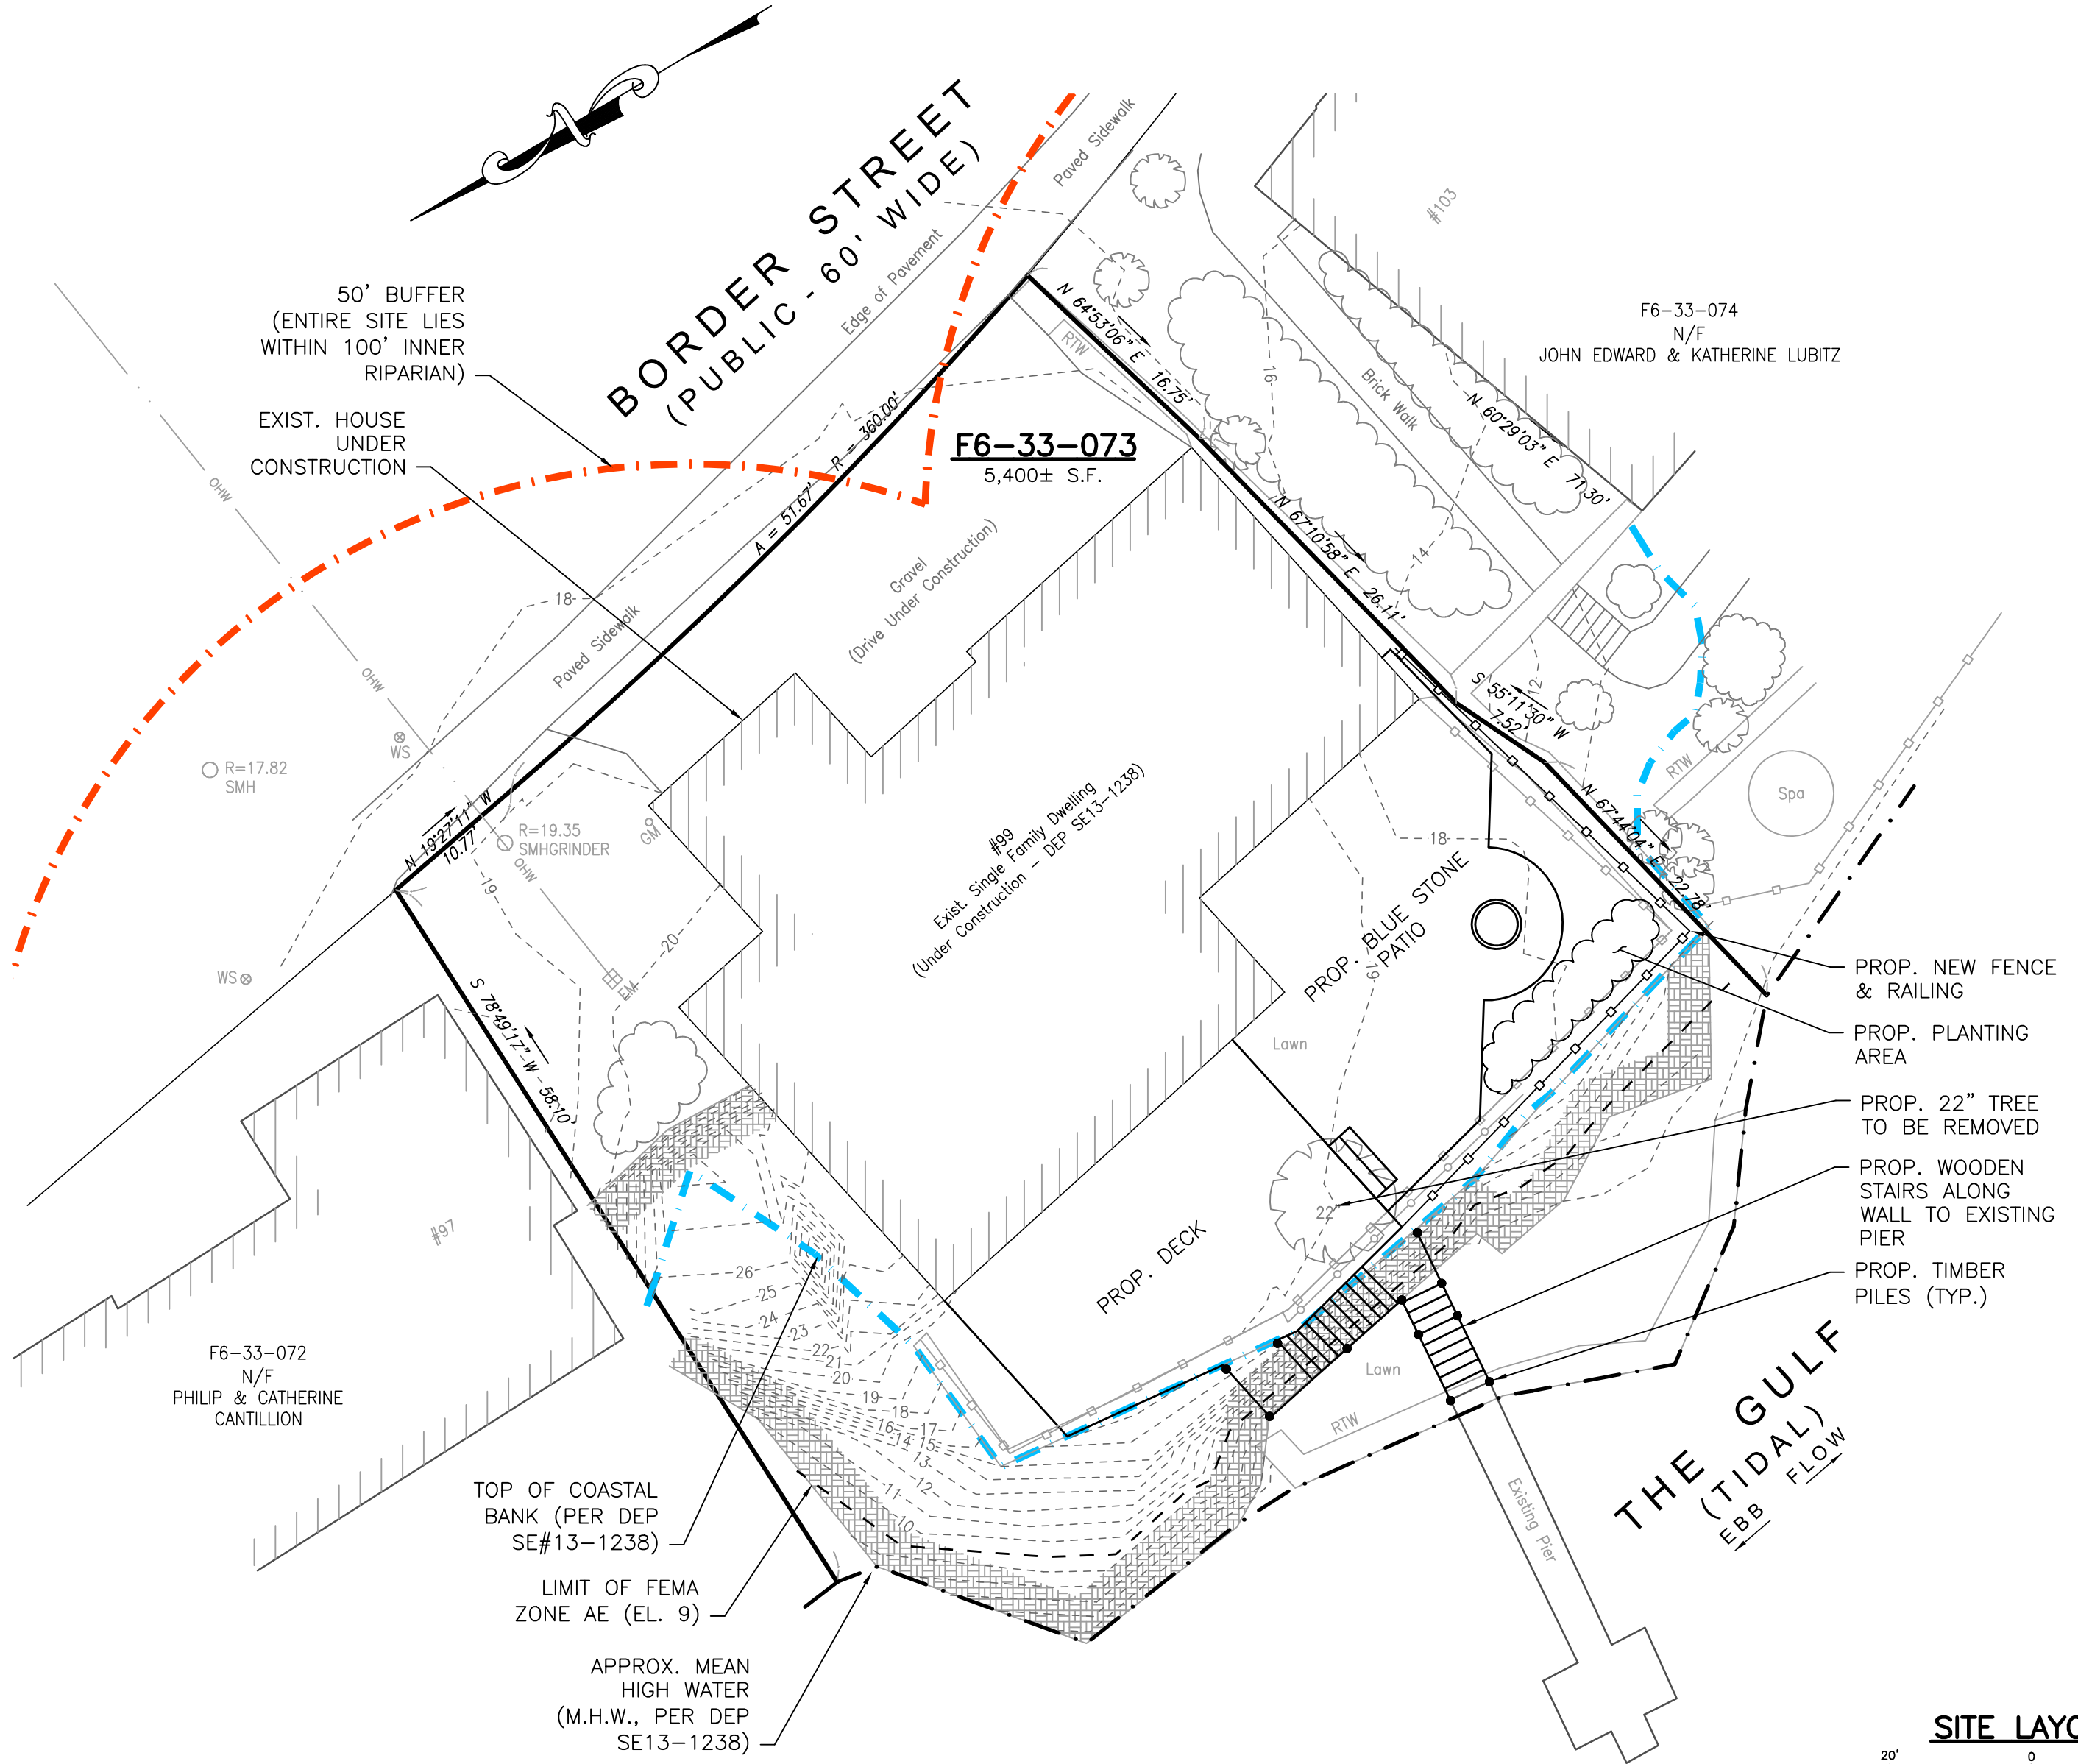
BORDER STREET
(PUBLIC - 60' WIDE)

Paved Sidewalk

Edge of Pavement

50' BUFFER
(ENTIRE SITE LIES
WITHIN 100' INNER
RIPARIAN)

EXIST. HOUSE
UNDER
CONSTRUCTION

R = 360.00'
A = 51.67'

F6-33-073
5,400± S.F.

N 64°53'06" E 16.75'

RTW

#103

Brick Walk

N 60°29'03" E 71.30'

F6-33-074
N/F
JOHN EDWARD & KATHERINE LUBITZ

N 67°10'58" E 26.11'

Gravel
(Drive Under Construction)

Paved Sidewalk

18

OHW

OHW

WS

R=17.82
SMH

R=19.35
SMHGRINDER

GM

OHW

N 19°27'11" W 10.77'

19

20

EM

WS

#99
Exist. Single Family Dwelling
(Under Construction - DEP SE13-1238)

S 55°11'30" W 7.52'

12

14

16

RTW

Spa

N 67°44'04" E 22.78'

18

PROP. BLUE STONE PATIO

19

Lawn

PROP. NEW FENCE & RAILING

PROP. PLANTING AREA

PROP. 22" TREE TO BE REMOVED

PROP. WOODEN STAIRS ALONG WALL TO EXISTING PIER

PROP. TIMBER PILES (TYP.)

S 78°49'17" W 58.10'

#97

F6-33-072
N/F
PHILIP & CATHERINE
CANTILLION

26
25
24
23
22
21
20
19
18
17
16
15
14
13
12
11
10

22"

PROP. DECK

Lawn

RTW

Existing Pier

THE GULF
(TIDAL)
EBB FLOW

TOP OF COASTAL
BANK (PER DEP
SE#13-1238)

LIMIT OF FEMA
ZONE AE (EL. 9)

APPROX. MEAN
HIGH WATER
(M.H.W., PER DEP
SE13-1238)

SITE LAYO

20'
0